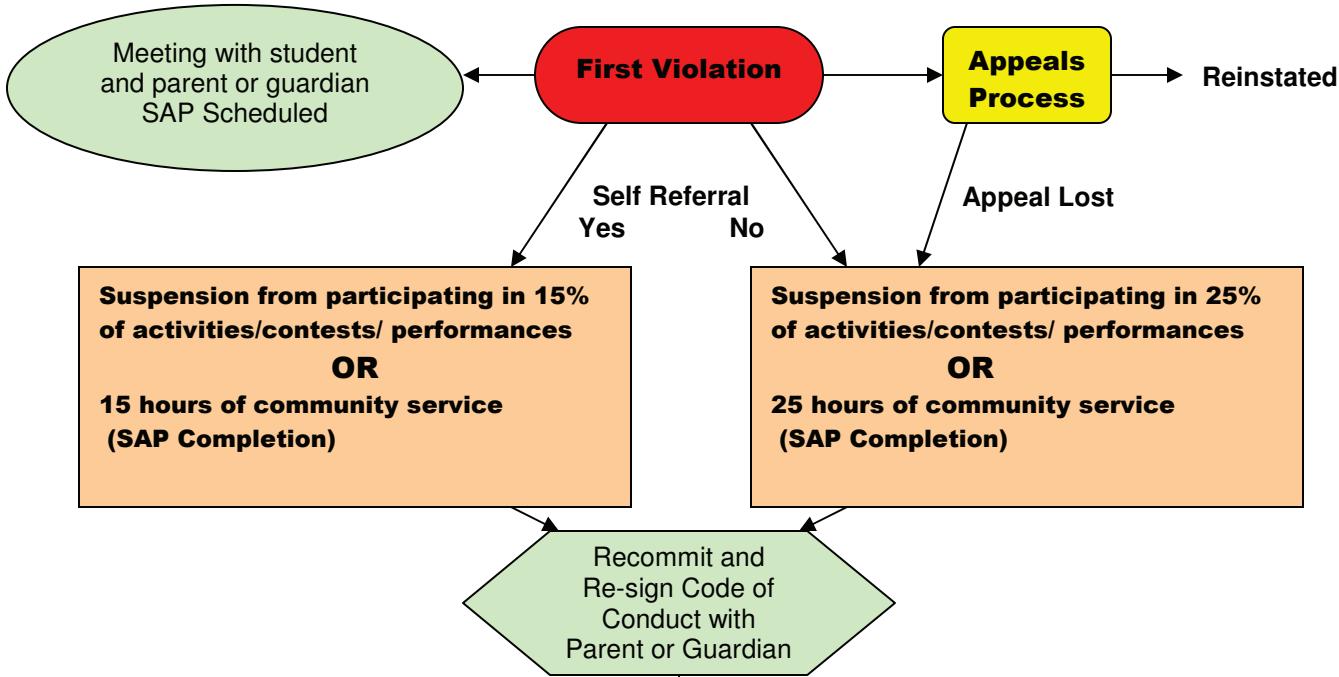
Meeting with student and parent or guardian SAP Scheduled

First Violation

Appeals Process

Reinstated

Self Referral

Yes

No

Appeal Lost

Suspension from participating in 15% of activities/contests/ performances

OR

15 hours of community service (SAP Completion)

Suspension from participating in 25% of activities/contests/ performances

OR

25 hours of community service (SAP Completion)

Recommit and Re-sign Code of Conduct with Parent or Guardian